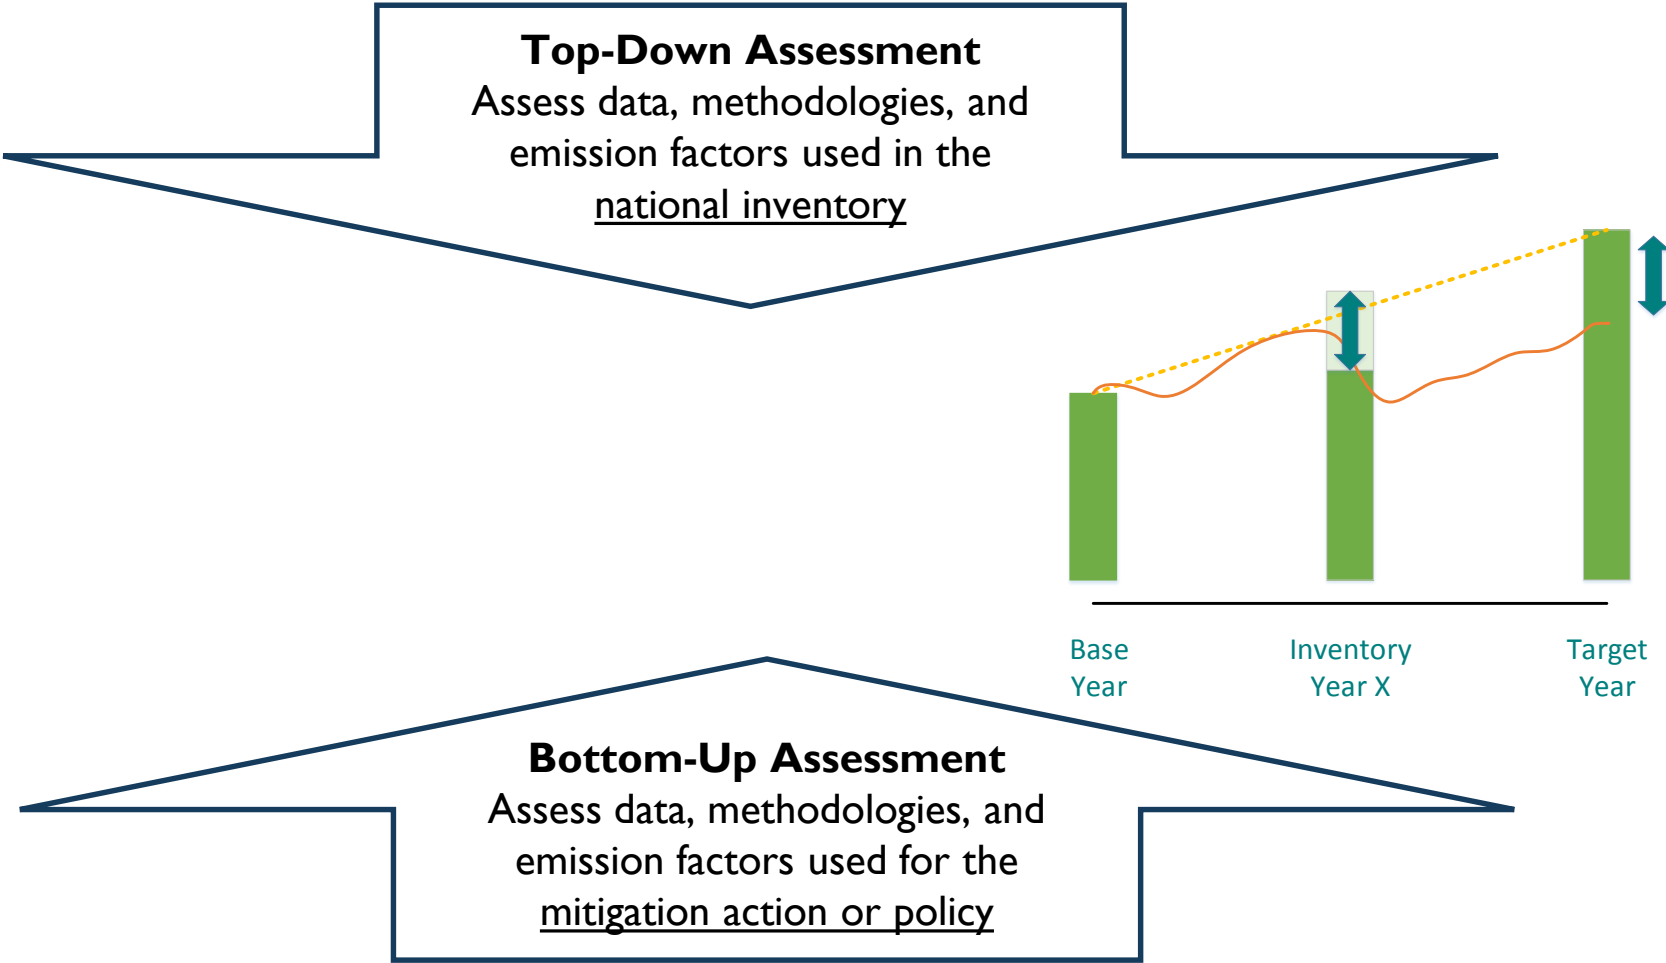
Top-Down Assessment
Assess data, methodologies, and emission factors used in the national inventory

Base Year

Inventory Year X

Target Year

Bottom-Up Assessment
Assess data, methodologies, and emission factors used for the mitigation action or policy